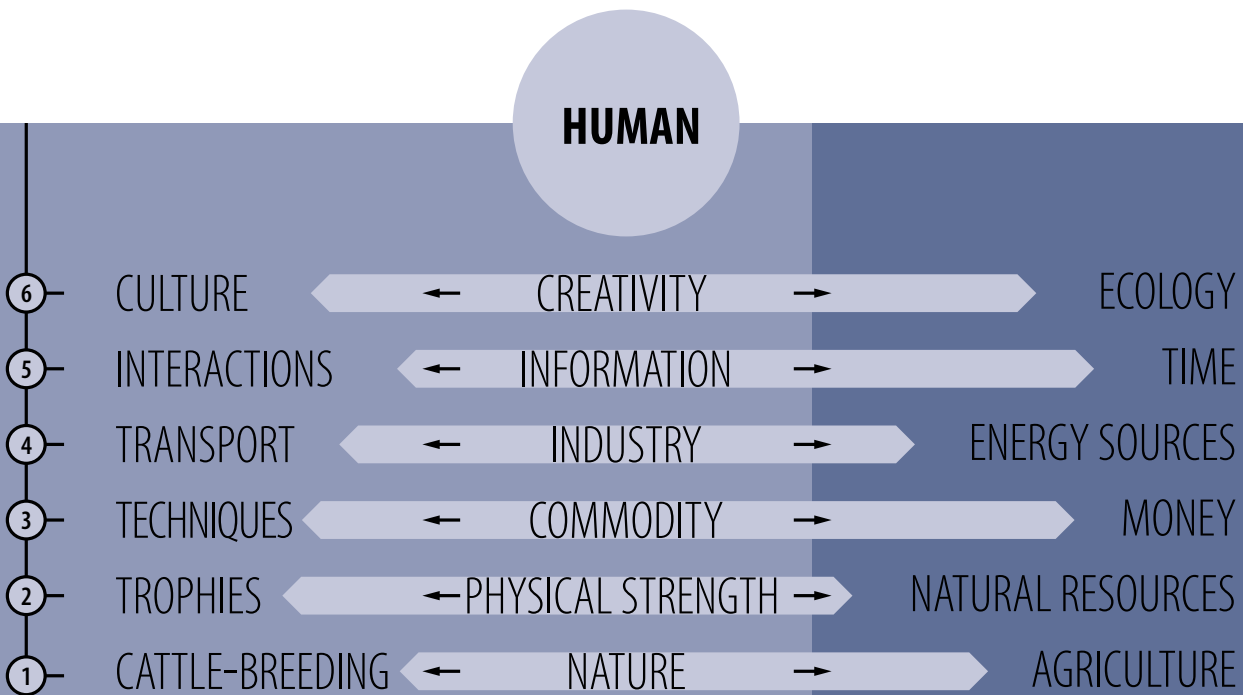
HUMAN

6 CULTURE ← CREATIVITY → ECOLOGY

5 INTERACTIONS ← INFORMATION → TIME

4 TRANSPORT ← INDUSTRY → ENERGY SOURCES

3 TECHNIQUES ← COMMODITY → MONEY

2 TROPHIES ← PHYSICAL STRENGTH → NATURAL RESOURCES

1 CATTLE-BREEDING ← NATURE → AGRICULTURE